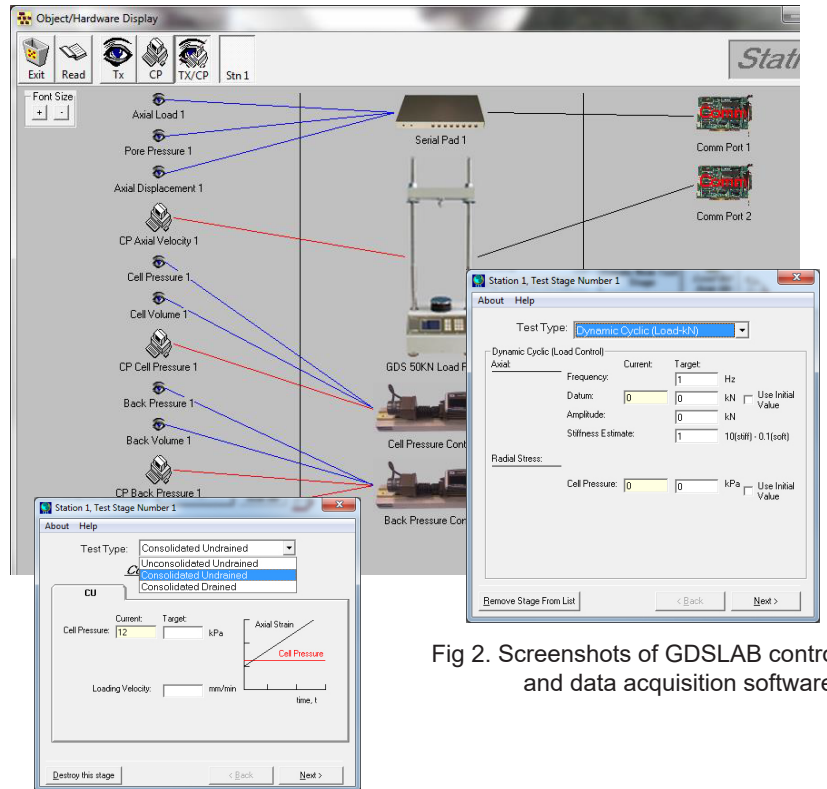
Object/Hardware Display

Exit Read Tx CP TX/CP Stn 1

Statı

Font Size
+ -

Axial Load 1
Pore Pressure 1
Axial Displacement 1
CP Axial Velocity 1
Cell Pressure 1
Cell Volume 1
CP Cell Pressure 1
Back Pressure 1
Back Volume 1
CP Back Pressure 1

Serial Pad 1
Comm
Comm Port 1
Comm
Comm Port 2
GDS 50KN Load F
Cell Pressure Cont
Back Pressure Con

Station 1, Test Stage Number 1
About Help
Test Type: Dynamic Cyclic (Load-kN)
Dynamic Cyclic (Load Control)
Axial:
Current: Target:
Frequency: 1 Hz
Datum: 0 0 kN Use Initial Value
Amplitude: 0 kN
Stiffness Estimate: 1 10(stiff) - 0.1(soft)
Radial Stress:
Cell Pressure: 0 0 kPa Use Initial Value
Remove Stage From List < Back Next >

Station 1, Test Stage Number 1
About Help
Test Type: Consolidated Undrained
Unconsolidated Undrained
Consolidated Undrained
Consolidated Drained
Co
CU
Current: Target:
Cell Pressure: 12 kPa
Axial Strain
Cell Pressure
Loading Velocity: mm/min
time, t
Destroy this stage < Back Next >

Fig 2. Screenshots of GDSLAB contr and data acquisition softwar